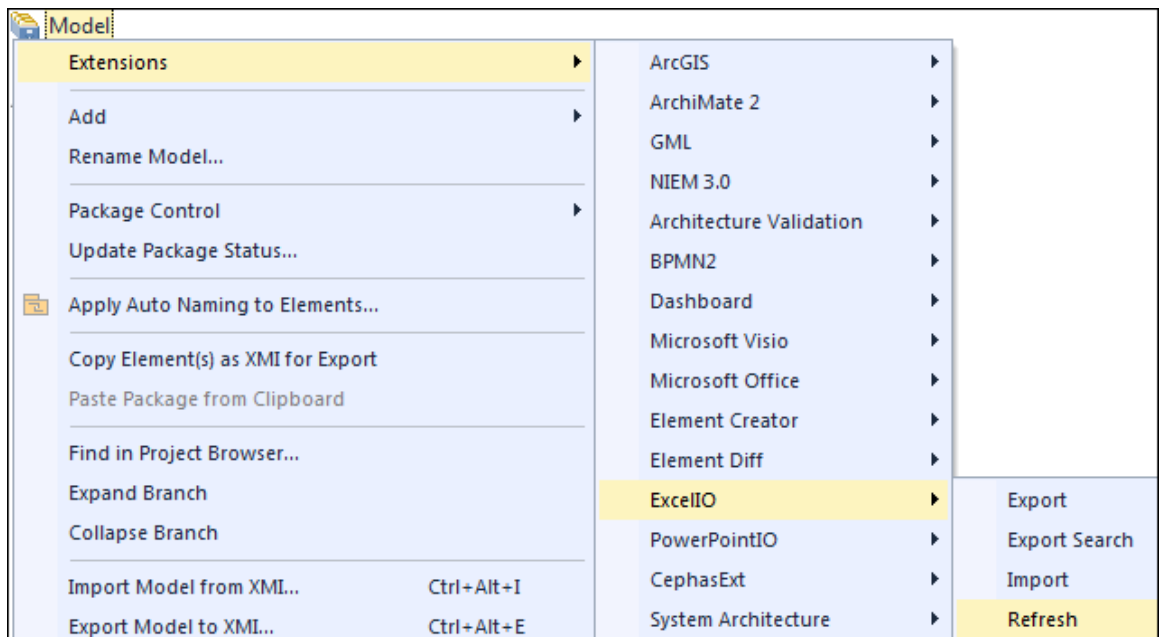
Model

Extensions
Add
Rename Model...
Package Control
Update Package Status...
Apply Auto Naming to Elements...
Copy Element(s) as XMI for Export
Paste Package from Clipboard
Find in Project Browser...
Expand Branch
Collapse Branch
Import Model from XMI... Ctrl+Alt+I
Export Model to XMI... Ctrl+Alt+E

ArcGIS
ArchiMate 2
GML
NIEM 3.0
Architecture Validation
BPMN2
Dashboard
Microsoft Visio
Microsoft Office
Element Creator
Element Diff
ExcelIO
PowerPointIO
CephasExt
System Architecture

Export
Export Search
Import
Refresh